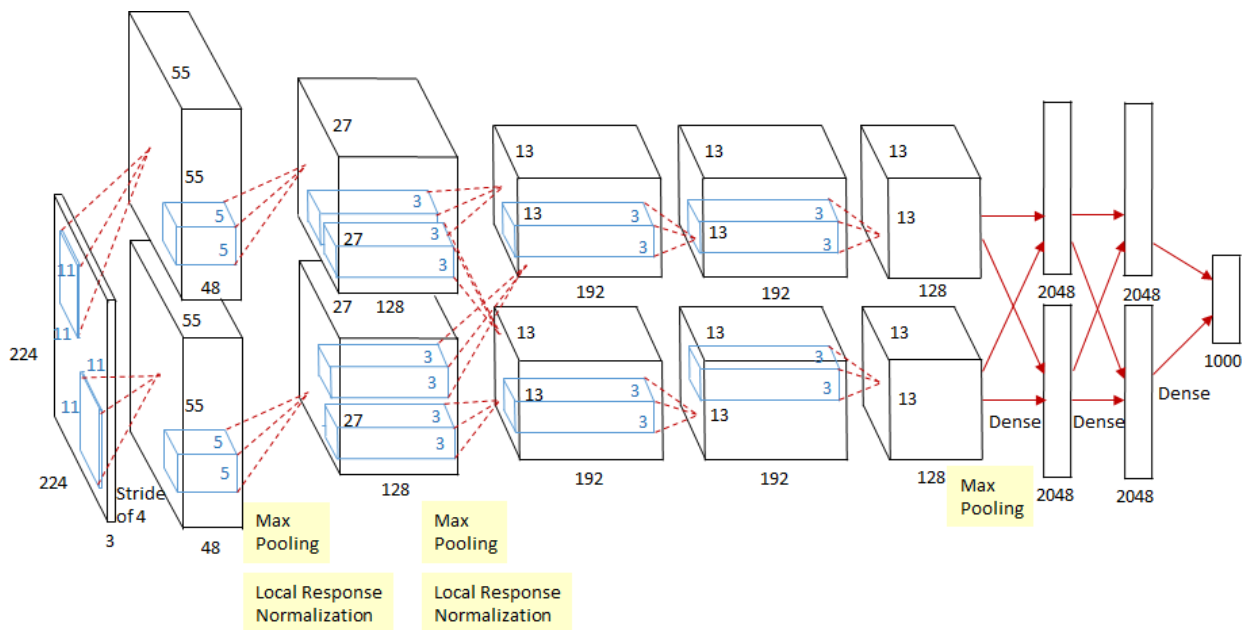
224

224

3

11

11

11

11

Stride of 4

55

55

48

5

5

55

55

48

5

5

Max Pooling

Local Response Normalization

27

27

3

3

3

27

128

27

3

3

3

3

128

Max Pooling

Local Response Normalization

13

13

3

3

192

13

13

3

3

192

13

13

3

3

192

13

13

3

3

192

13

13

128

13

13

128

Max Pooling

2048

2048

Dense

2048

2048

Dense

1000

Dense